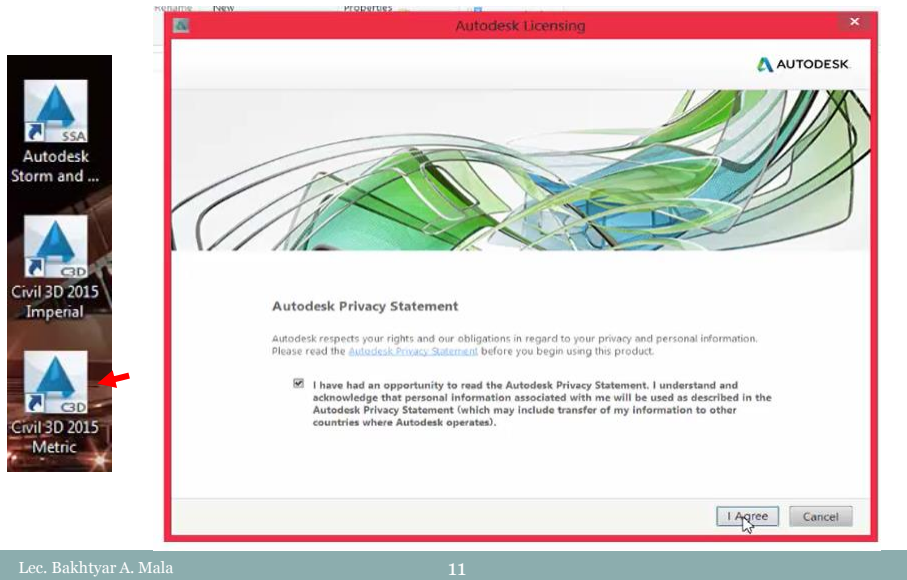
SSA
Autodesk Storm and ...

C3D
Civil 3D 2015 Imperial

C3D
Civil 3D 2015 Metric

Rename New Properties

Autodesk Licensing

AUTODESK

Autodesk Privacy Statement

Autodesk respects your rights and our obligations in regard to your privacy and personal information. Please read the Autodesk Privacy Statement before you begin using this product.

I have had an opportunity to read the Autodesk Privacy Statement. I understand and acknowledge that personal information associated with me will be used as described in the Autodesk Privacy Statement (which may include transfer of my information to other countries where Autodesk operates).

I Agree Cancel

Lec. Bakhtyar A. Mala

11